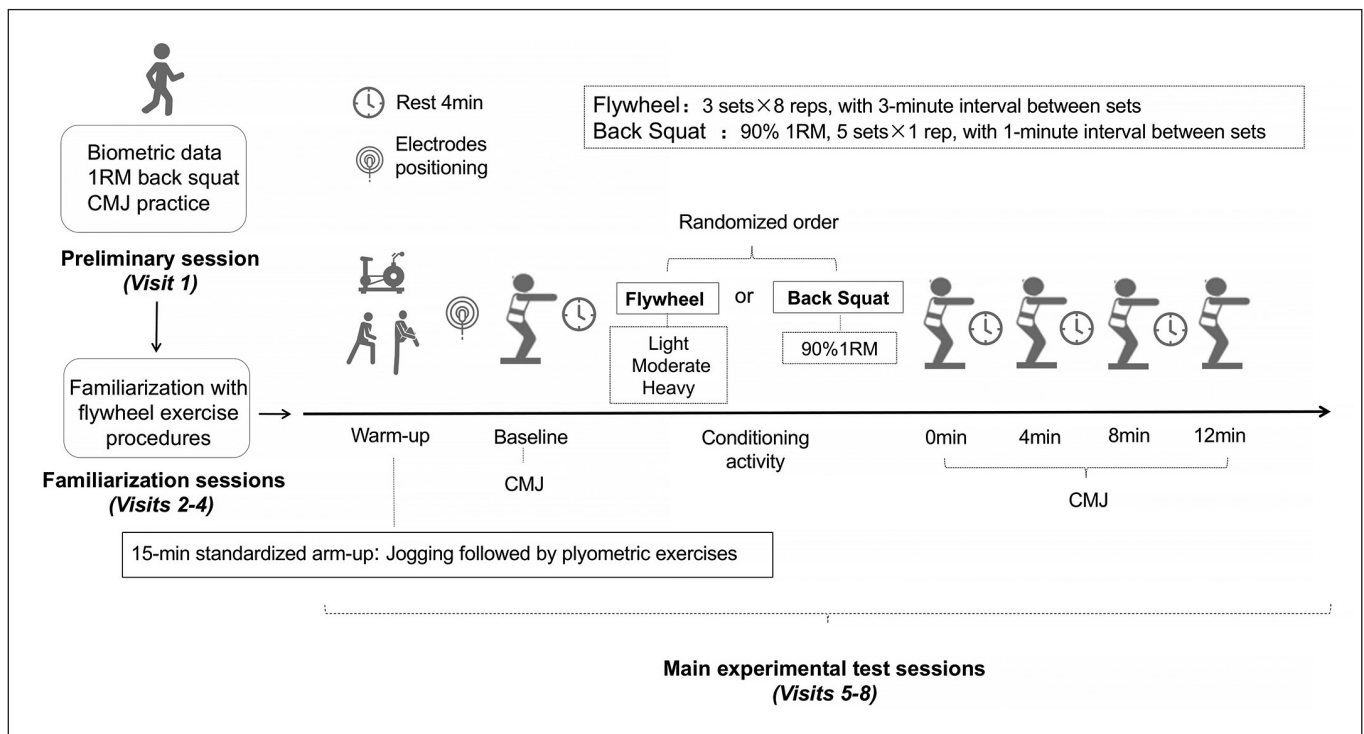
Biometric data
1RM back squat
CMJ practice

Preliminary session
(Visit 1)

Familiarization with flywheel exercise procedures

Familiarization sessions
(Visits 2-4)

Rest 4min

Electrodes positioning

Flywheel： 3 sets × 8 reps, with 3-minute interval between sets
Back Squat ： 90% 1RM, 5 sets × 1 rep, with 1-minute interval between sets

Randomized order

Flywheel or Back Squat

Light
Moderate
Heavy

90%1RM

Warm-up

Baseline
CMJ

Conditioning activity

0min 4min 8min 12min

CMJ

15-min standardized arm-up: Jogging followed by plyometric exercises

Main experimental test sessions
(Visits 5-8)